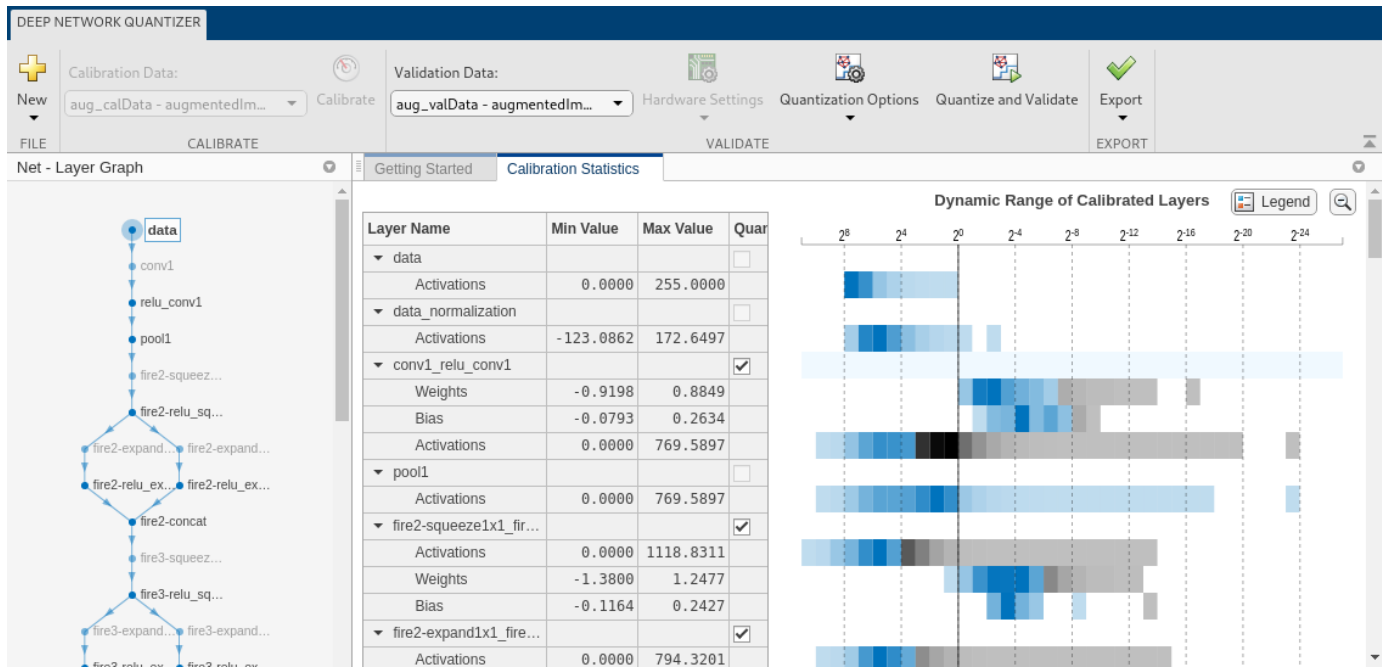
DEEP NETWORK QUANTIZER

New
FILE

Calibration Data:
aug_calData - augmentedIm...
Calibrate
CALIBRATE

Validation Data:
aug_valData - augmentedIm...
Hardware Settings
Quantization Options
Quantize and Validate
VALIDATE

Export
EXPORT

Net - Layer Graph

data
conv1
relu_conv1
pool1
fire2-squeez...
fire2-relu_sq...
fire2-expand...
fire2-expand...
fire2-relu_ex...
fire2-relu_ex...
fire2-concat
fire3-squeez...
fire3-relu_sq...
fire3-expand...
fire3-expand...

Getting Started
Calibration Statistics

Dynamic Range of Calibrated Layers
Legend

$2^{8}$ $2^{4}$ $2^{0}$ $2^{-4}$ $2^{-8}$ $2^{-12}$ $2^{-16}$ $2^{-20}$ $2^{-24}$

| Layer Name | Min Value | Max Value | Quan |
|---|---|---|---|
| data | | | ☐ |
| Activations | 0.0000 | 255.0000 | |
| data_normalization | | | ☐ |
| Activations | -123.0862 | 172.6497 | |
| conv1_relu_conv1 | | | ☑ |
| Weights | -0.9198 | 0.8849 | |
| Bias | -0.0793 | 0.2634 | |
| Activations | 0.0000 | 769.5897 | |
| pool1 | | | ☐ |
| Activations | 0.0000 | 769.5897 | |
| fire2-squeeze1x1_fir... | | | ☑ |
| Activations | 0.0000 | 1118.8311 | |
| Weights | -1.3800 | 1.2477 | |
| Bias | -0.1164 | 0.2427 | |
| fire2-expand1x1_fire... | | | ☑ |
| Activations | 0.0000 | 794.3201 | |